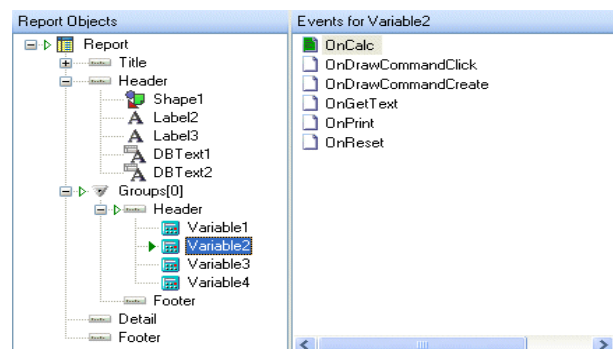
Report Objects

Report
Title
Header
Shape1
Label2
Label3
DBText1
DBText2
Groups[0]
Header
Variable1
Variable2
Variable3
Variable4
Footer
Detail
Footer

Events for Variable2

OnCalc
OnDrawCommandClick
OnDrawCommandCreate
OnGetText
OnPrint
OnReset